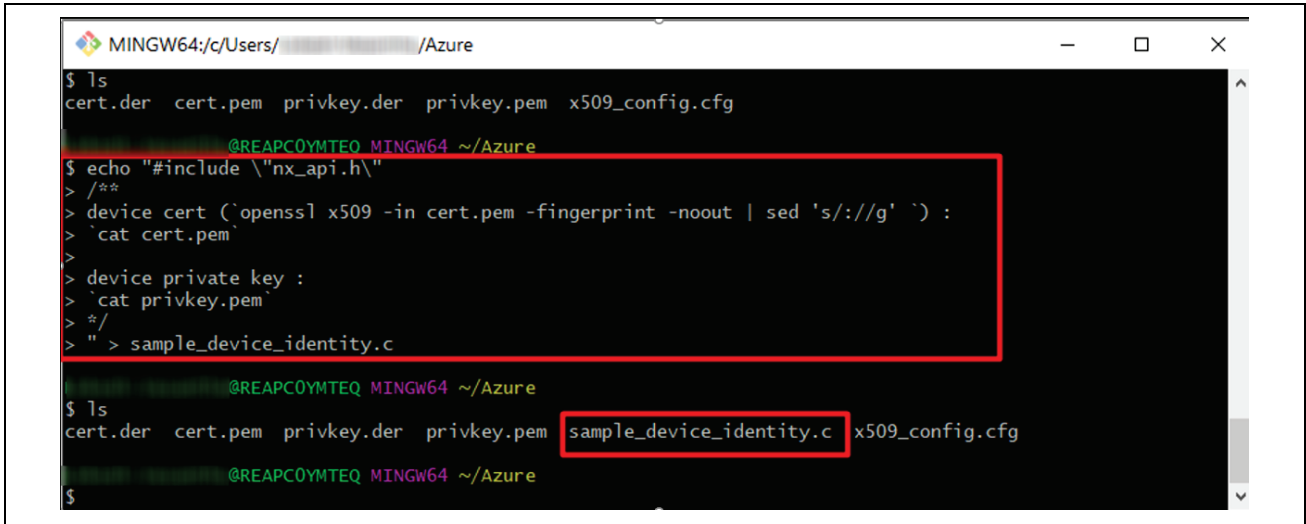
MINGW64:/c/Users/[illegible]/Azure

$ ls
cert.der cert.pem privkey.der privkey.pem x509_config.cfg

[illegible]@REAPC0YMTEQ MINGW64 ~/Azure
$ echo "#include \"nx_api.h\"
> /**
> device cert (`openssl x509 -in cert.pem -fingerprint -noout | sed 's/://g' `) :
> `cat cert.pem`
>
> device private key :
> `cat privkey.pem`
> */
> " > sample_device_identity.c

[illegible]@REAPC0YMTEQ MINGW64 ~/Azure
$ ls
cert.der cert.pem privkey.der privkey.pem sample_device_identity.c x509_config.cfg

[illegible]@REAPC0YMTEQ MINGW64 ~/Azure
$